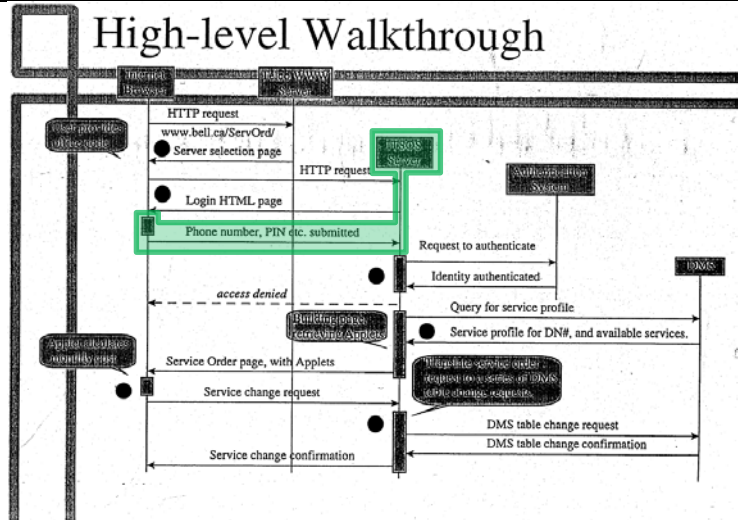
High-level Walkthrough

Internet Browser

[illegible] WWW Server

HTTP request

www.bell.ca/ServOrd/

User provides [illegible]

Server selection page

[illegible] Server

HTTP request

Authentication System

Login HTML page

Phone number, PIN etc. submitted

Request to authenticate

Identity authenticated

DMS

access denied

Query for service profile

Building page with Applets

Service profile for DN#, and available services.

Applet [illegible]

Service Order page, with Applets

Translate service order request to a series of DMS table change requests.

Service change request

DMS table change request

DMS table change confirmation

Service change confirmation